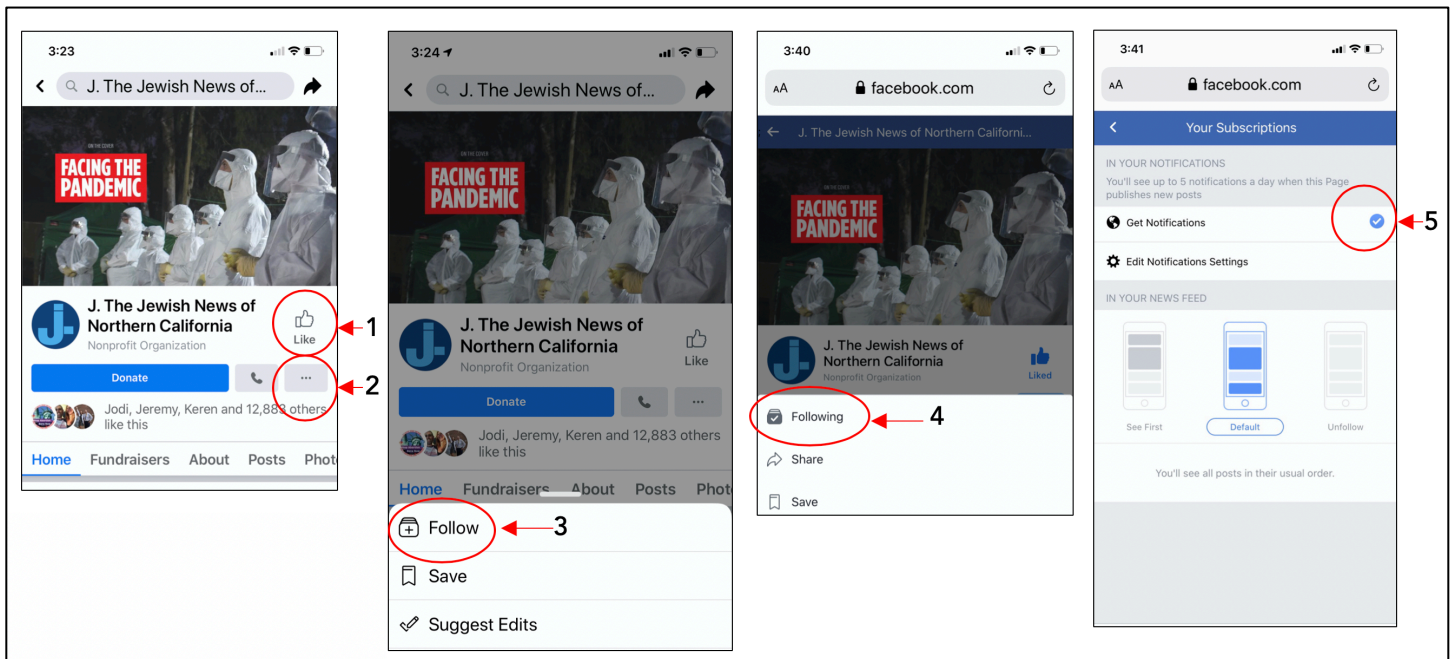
3:23

J. The Jewish News of...

ON THE COVER

FACING THE PANDEMIC

J. The Jewish News of Northern California

Nonprofit Organization

Like

1

Donate

...

2

Jodi, Jeremy, Keren and 12,883 others like this

Home Fundraisers About Posts Photo

3:24

J. The Jewish News of...

ON THE COVER

FACING THE PANDEMIC

J. The Jewish News of Northern California

Nonprofit Organization

Like

Donate

...

Jodi, Jeremy, Keren and 12,883 others like this

Home Fundraisers About Posts Photo

Follow

3

Save

Suggest Edits

3:40

AA facebook.com

J. The Jewish News of Northern Californi...

ON THE COVER

FACING THE PANDEMIC

J. The Jewish News of Northern California

Nonprofit Organization

Liked

Following

4

Share

Save

3:41

AA facebook.com

Your Subscriptions

IN YOUR NOTIFICATIONS

You'll see up to 5 notifications a day when this Page publishes new posts

Get Notifications

5

Edit Notifications Settings

IN YOUR NEWS FEED

See First

Default

Unfollow

You'll see all posts in their usual order.